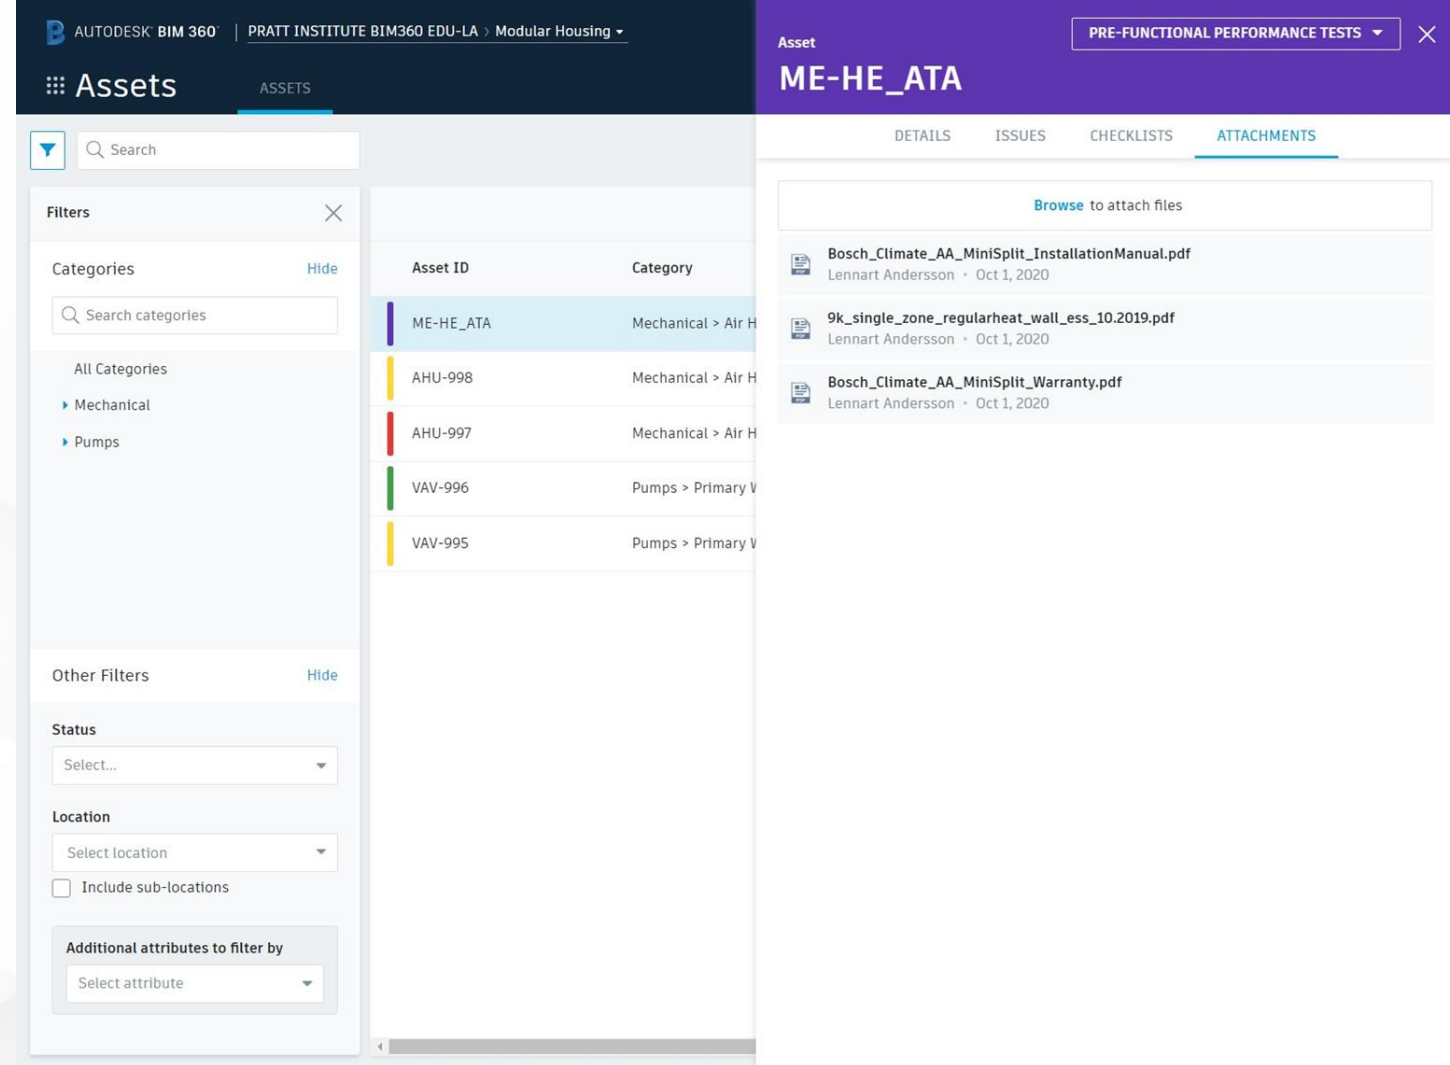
AUTODESK BIM 360 | PRATT INSTITUTE BIM360 EDU-LA › Modular Housing

Assets

ASSETS

Search

Filters

Categories Hide

Search categories

All Categories

Mechanical

Pumps

| Asset ID | Category |
|---|---|
| ME-HE_ATA | Mechanical > Air H |
| AHU-998 | Mechanical > Air H |
| AHU-997 | Mechanical > Air H |
| VAV-996 | Pumps > Primary W |
| VAV-995 | Pumps > Primary W |

Other Filters Hide

Status

Select...

Location

Select location

Include sub-locations

Additional attributes to filter by

Select attribute

Asset

ME-HE_ATA

PRE-FUNCTIONAL PERFORMANCE TESTS

DETAILS ISSUES CHECKLISTS ATTACHMENTS

Browse to attach files

Bosch_Climate_AA_MiniSplit_InstallationManual.pdf
Lennart Andersson • Oct 1, 2020

9k_single_zone_regularheat_wall_ess_10.2019.pdf
Lennart Andersson • Oct 1, 2020

Bosch_Climate_AA_MiniSplit_Warranty.pdf
Lennart Andersson • Oct 1, 2020